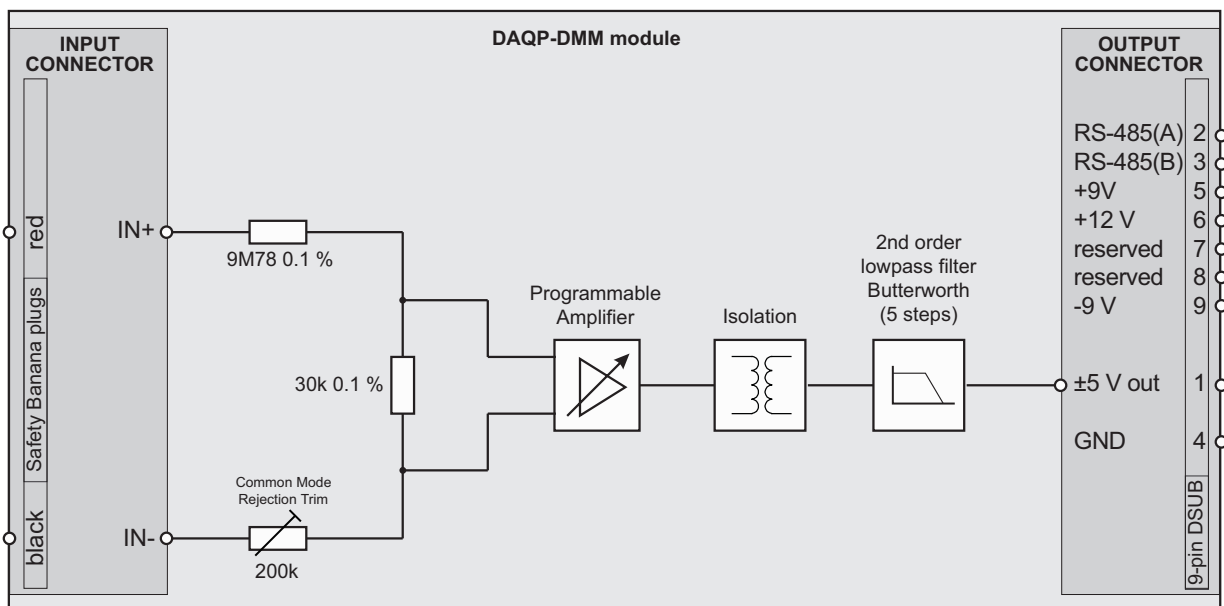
INPUT CONNECTOR

DAQP-DMM module

OUTPUT CONNECTOR

red

Safety Banana plugs

black

IN+

IN-

9M78 0.1 %

30k 0.1 %

Common Mode Rejection Trim

200k

Programmable Amplifier

Isolation

2nd order lowpass filter Butterworth (5 steps)

RS-485(A) 2
RS-485(B) 3
+9V 5
+12 V 6
reserved 7
reserved 8
-9 V 9

±5 V out 1

GND 4

9-pin DSUB